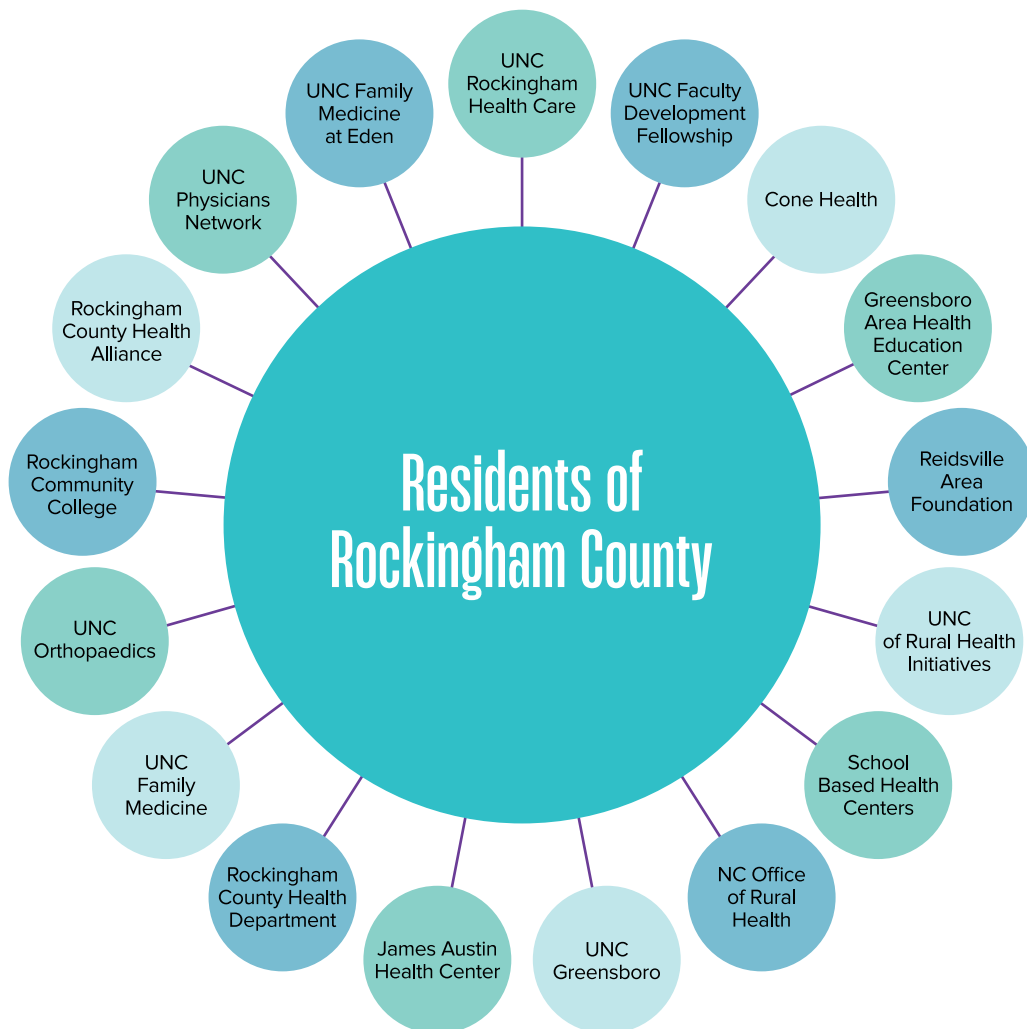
Residents of Rockingham County

UNC Rockingham Health Care

UNC Faculty Development Fellowship

Cone Health

Greensboro Area Health Education Center

Reidsville Area Foundation

UNC of Rural Health Initiatives

School Based Health Centers

NC Office of Rural Health

UNC Greensboro

James Austin Health Center

Rockingham County Health Department

UNC Family Medicine

UNC Orthopaedics

Rockingham Community College

Rockingham County Health Alliance

UNC Physicians Network

UNC Family Medicine at Eden